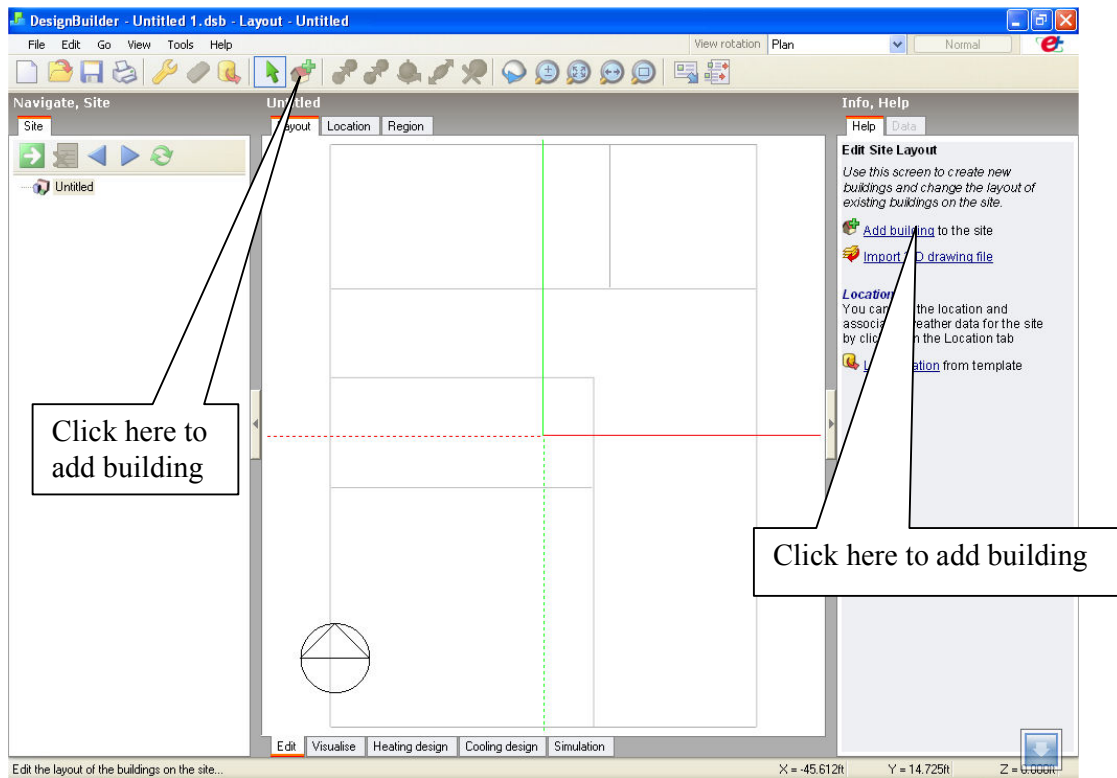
DesignBuilder - Untitled 1.dsb - Layout - Untitled

File Edit Go View Tools Help

View rotation Plan Normal

Navigate, Site

Site

Untitled

Untitled

Layout Location Region

Info, Help

Help Data

Edit Site Layout

Use this screen to create new buildings and change the layout of existing buildings on the site.

Add building to the site

Import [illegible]D drawing file

Location

You can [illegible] the location and associa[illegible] weather data for the site by clic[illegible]n the Location tab

L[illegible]ation from template

Click here to add building

Click here to add building

Edit Visualise Heating design Cooling design Simulation

Edit the layout of the buildings on the site...

X = -45.612ft Y = 14.725ft Z = 0.000ft